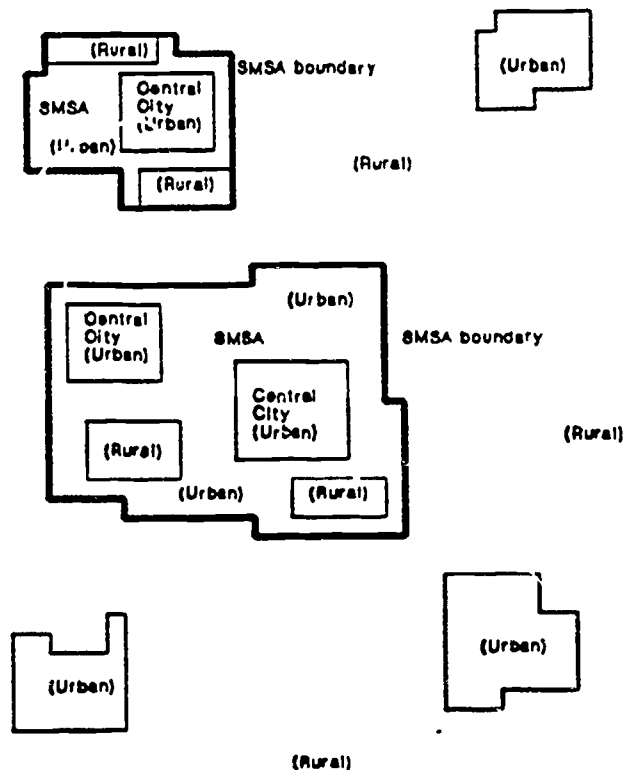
(Rural)
SMSA boundary
SMSA
Central City (Urban)
(Urban)
(Rural)
(Urban)
(Rural)

(Urban)
Central City (Urban)
SMSA
SMSA boundary
Central City (Urban)
(Rural)
(Rural)
(Urban)
(Rural)

(Urban)
(Urban)
(Rural)